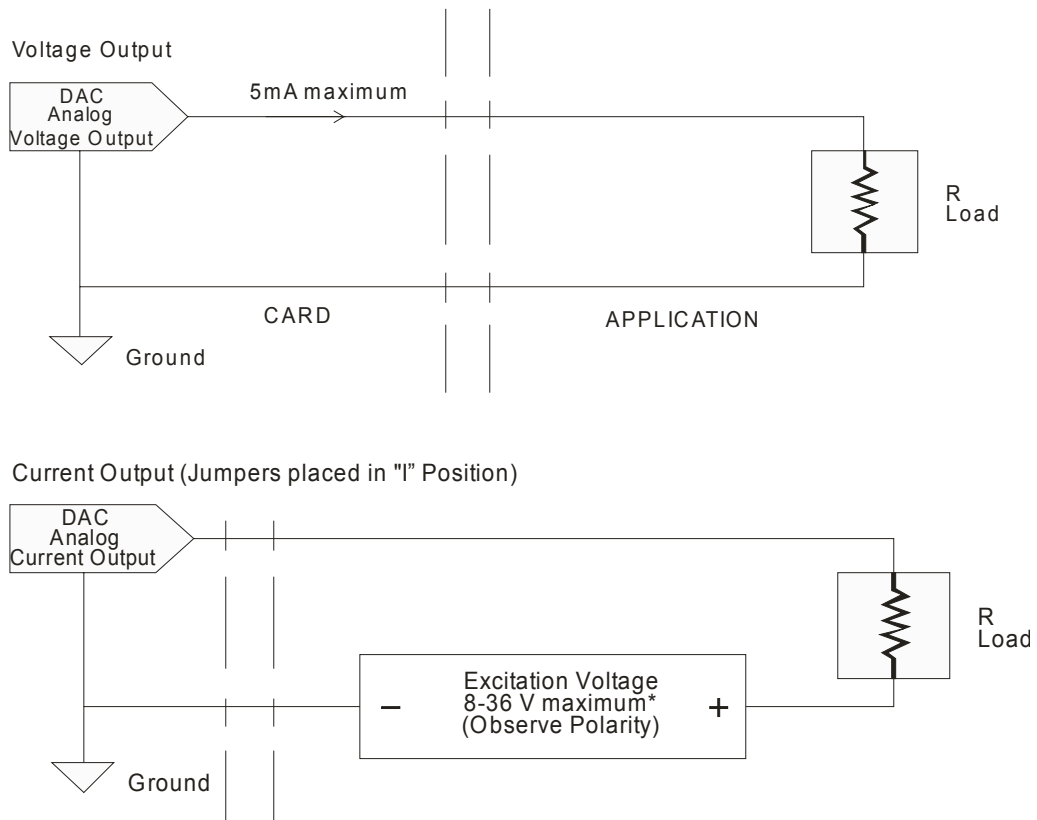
Voltage Output

DAC
Analog
Voltage Output

5mA maximum

R
Load

CARD

APPLICATION

Ground

Current Output (Jumpers placed in "I" Position)

DAC
Analog
Current Output

R
Load

Excitation Voltage
8-36 V maximum*
(Observe Polarity)

–

+

Ground